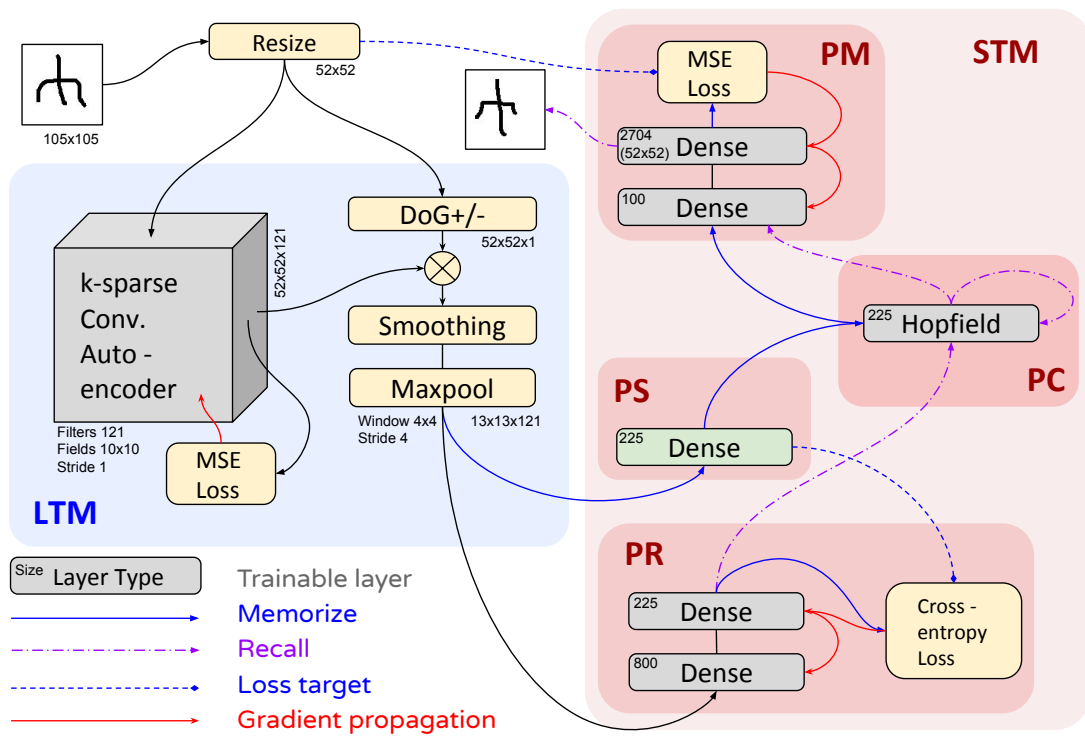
105x105

Resize

52x52

LTM

k-sparse Conv. Auto - encoder

52x52x121

Filters 121
Fields 10x10
Stride 1

MSE Loss

DoG+/-

52x52x1

Smoothing

Maxpool

Window 4x4
Stride 4

13x13x121

STM

PM

MSE Loss

2704 (52x52) Dense

100 Dense

PC

225 Hopfield

PS

225 Dense

PR

225 Dense

800 Dense

Cross - entropy Loss

Size Layer Type

Trainable layer

Memorize

Recall

Loss target

Gradient propagation